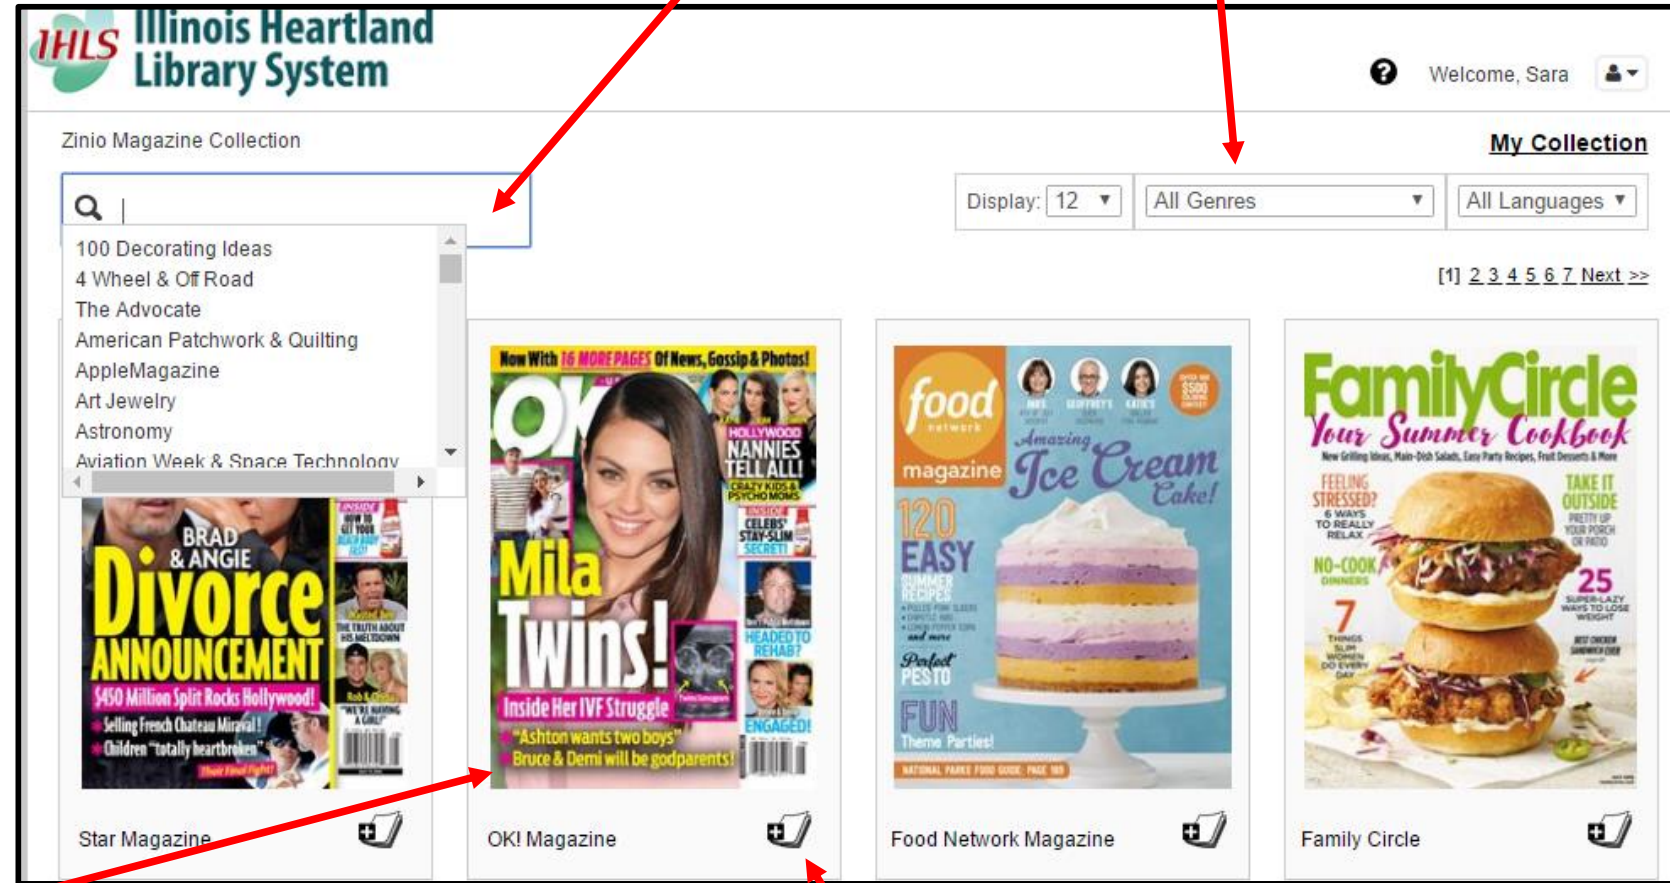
IHLS Illinois Heartland Library System

Welcome, Sara

Zinio Magazine Collection

My Collection

Display: 12 ▼ All Genres ▼ All Languages ▼

100 Decorating Ideas
4 Wheel & Off Road
The Advocate
American Patchwork & Quilting
AppleMagazine
Art Jewelry
Astronomy
Aviation Week & Space Technology

[1] 2 3 4 5 6 7 Next >>

BRAD & ANGIE Divorce ANNOUNCEMENT $450 Million Split Rocks Hollywood! Selling French Chateau Miraval! Children "totally heartbroken"

Now With 16 MORE PAGES Of News, Gossip & Photos! OK! Mila Twins! Inside Her IVF Struggle "Ashton wants two boys" Bruce & Demi will be godparents! HOLLYWOOD NANNIES TELL ALL! HEADED TO REHAB? ENGAGED!

food network magazine Amazing Ice Cream Cake! 120 EASY SUMMER RECIPES Perfect PESTO FUN Theme Parties!

FamilyCircle Your Summer Cookbook FEELING STRESSED? TAKE IT OUTSIDE NO-COOK DINNERS 25 7

Star Magazine

OK! Magazine

Food Network Magazine

Family Circle